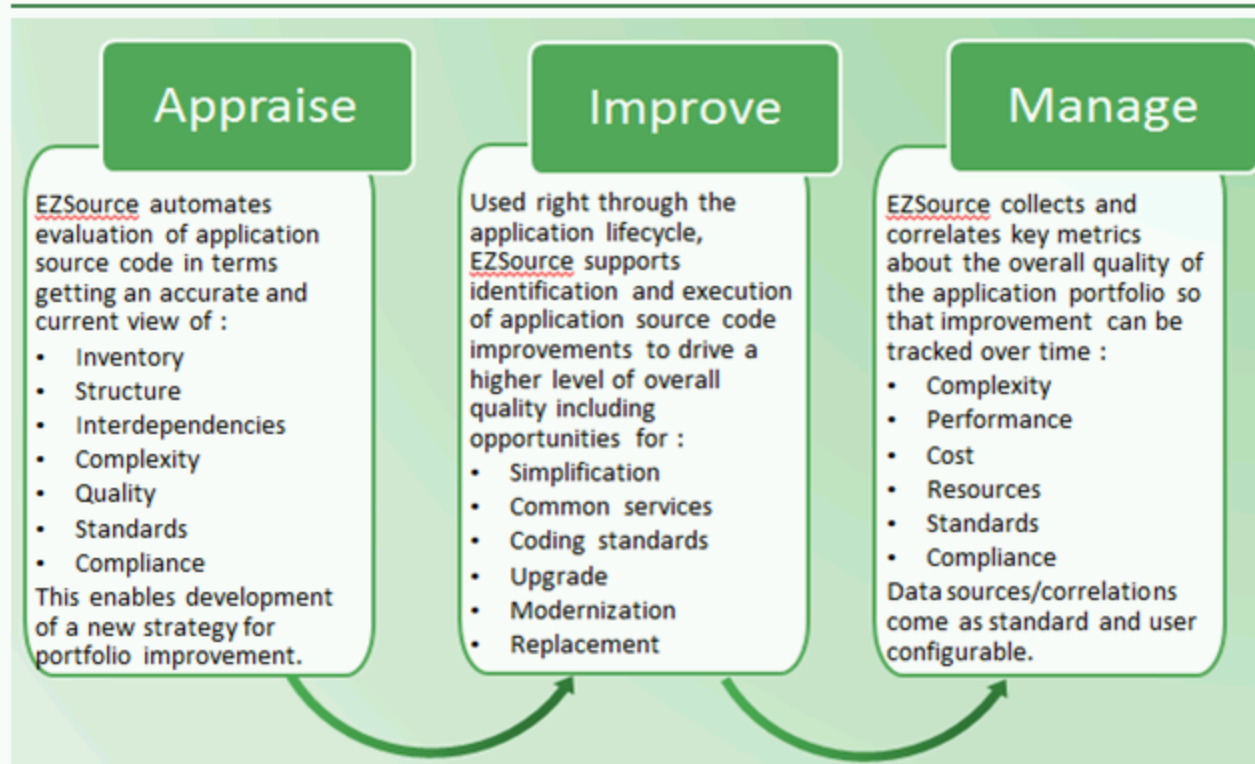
Appraise

EZSource automates evaluation of application source code in terms getting an accurate and current view of :

- Inventory
- Structure
- Interdependencies
- Complexity
- Quality
- Standards
- Compliance

This enables development of a new strategy for portfolio improvement.

Improve

Used right through the application lifecycle, EZSource supports identification and execution of application source code improvements to drive a higher level of overall quality including opportunities for :

- Simplification
- Common services
- Coding standards
- Upgrade
- Modernization
- Replacement

Manage

EZSource collects and correlates key metrics about the overall quality of the application portfolio so that improvement can be tracked over time :

- Complexity
- Performance
- Cost
- Resources
- Standards
- Compliance

Data sources/correlations come as standard and user configurable.